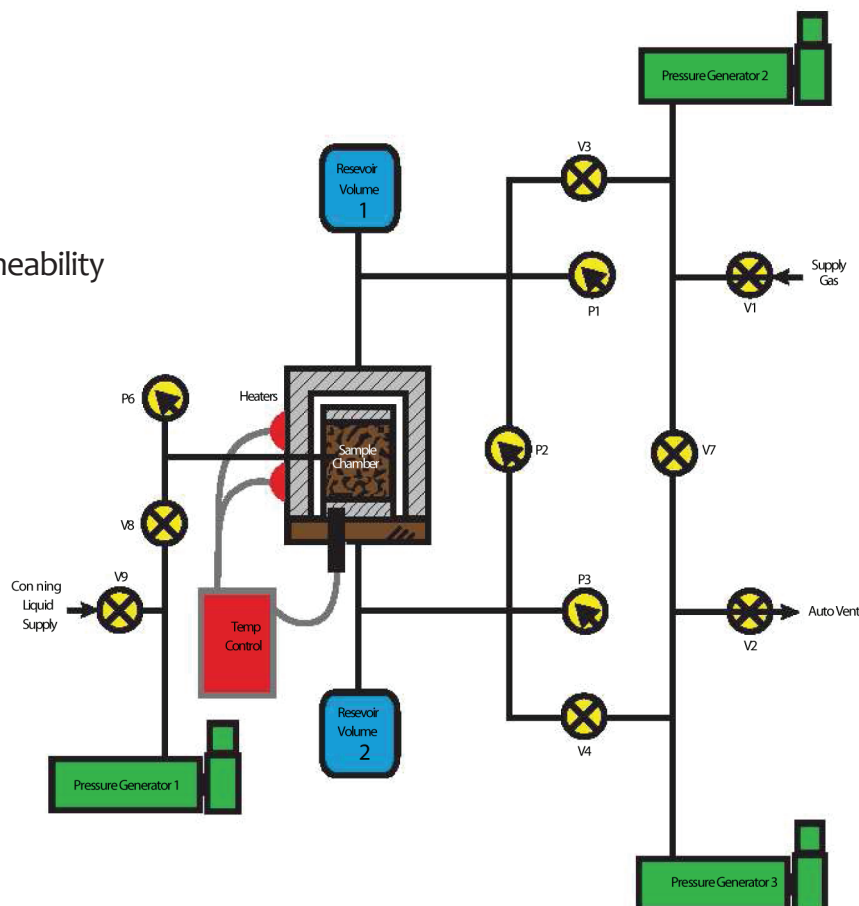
neability

Pressure Generator 2

V3

Resevoir Volume 1

P1

Supply Gas

V1

P6

Heaters

Sample Chamber

P2

V7

V8

Con ning Liquid Supply

V9

Temp Control

P3

V2

Auto Vent

Resevoir Volume 2

V4

Pressure Generator 1

Pressure Generator 3